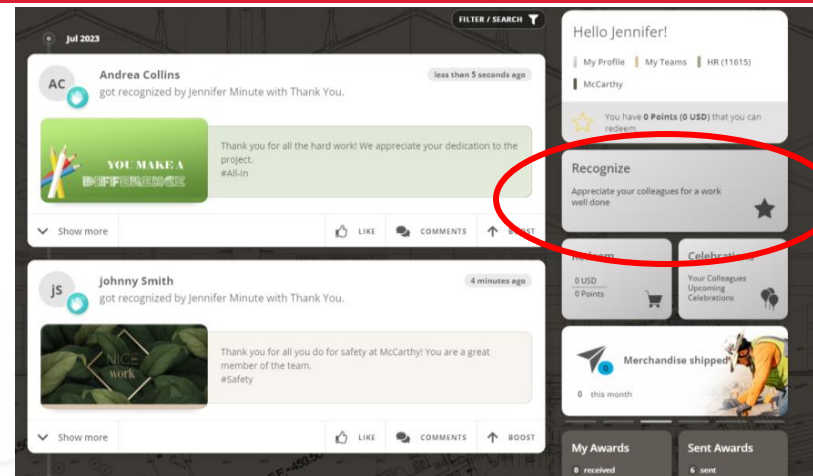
FILTER / SEARCH

Jul 2023

AC

Andrea Collins

got recognized by Jennifer Minute with Thank You.

less than 5 seconds ago

YOU MAKE A DIFFERENCE

Thank you for all the hard work! We appreciate your dedication to the project.
#All-In

Show more

LIKE

COMMENTS

BOOST

JS

Johnny Smith

got recognized by Jennifer Minute with Thank You.

4 minutes ago

NICE work

Thank you for all you do for safety at McCarthy! You are a great member of the team.
#Safety

Show more

LIKE

COMMENTS

BOOST

Hello Jennifer!

My Profile | My Teams | HR (11615) | McCarthy

You have 0 Points (0 USD) that you can redeem.

Recognize

Appreciate your colleagues for a work well done

Redeem

0 USD

0 Points

Celebrations

Your Colleagues Upcoming Celebrations

0

Merchandise shipped

0 this month

My Awards

0 received

Sent Awards

6 sent